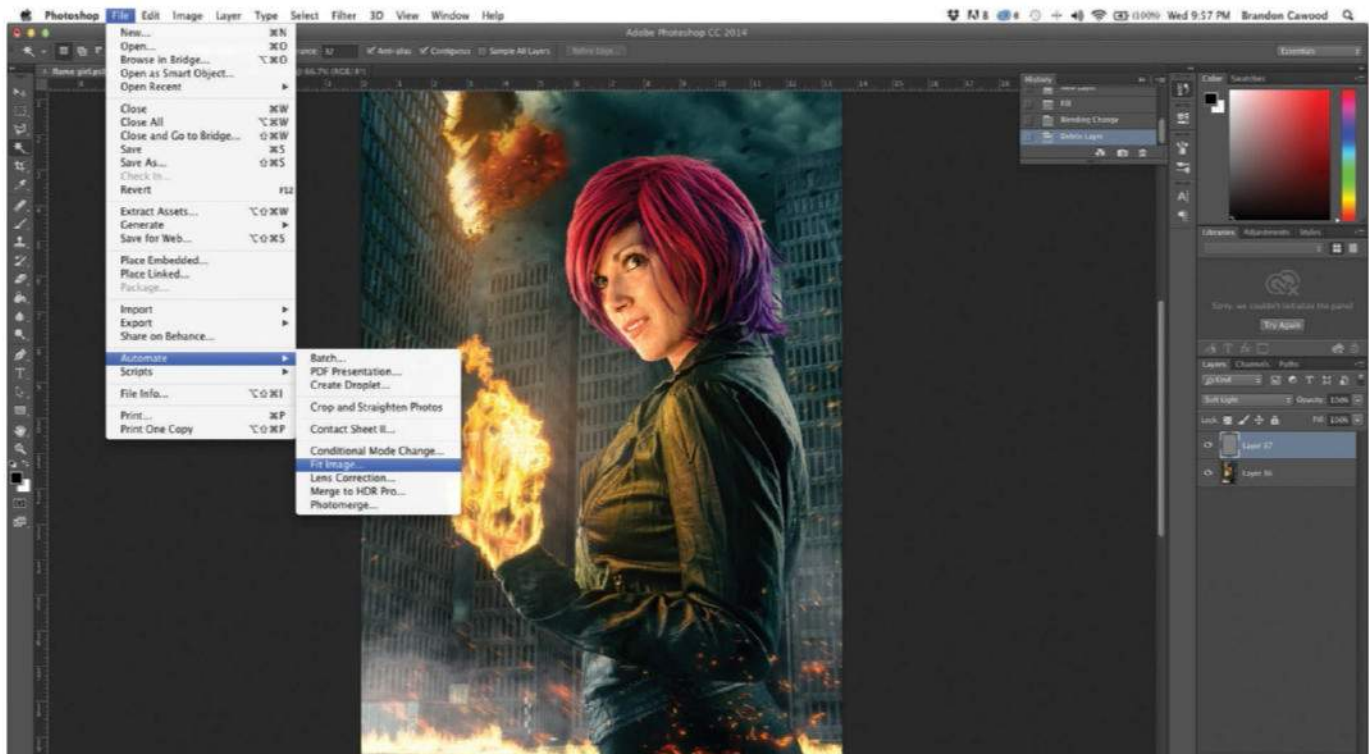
Photoshop File Edit Image Layer Type Select Filter 3D View Window Help

Wed 9:57 PM Brandon Cawood

Adobe Photoshop CC 2014

New... ⌘N
Open... ⌘O
Browse in Bridge... ⌥⌘O
Open as Smart Object...
Open Recent ▸

Close ⌘W
Close All ⌥⌘W
Close and Go to Bridge... ⇧⌘W
Save ⌘S
Save As... ⇧⌘S
Check In...
Revert F12

Extract Assets... ⌥⇧⌘W
Generate ▸
Save for Web... ⌥⇧⌘S

Place Embedded...
Place Linked...
Package...

Import ▸
Export ▸
Share on Behance...

Automate ▸
Scripts ▸

File Info... ⌥⇧⌘I

Print... ⌘P
Print One Copy ⌥⇧⌘P

Batch...
PDF Presentation...
Create Droplet...

Crop and Straighten Photos

Contact Sheet II...

Conditional Mode Change...
Fit Image...
Lens Correction...
Merge to HDR Pro...
Photomerge...

History
Fill
Blending Change
Delete Layer

Color Swatches

Libraries Adjustments Styles

Sorry, we couldn't initialize the panel
Try Again

Layers Channels Paths
Soft Light Opacity: 100%
Lock: Fill: 100%
Layer 37
Layer 36

Essentials